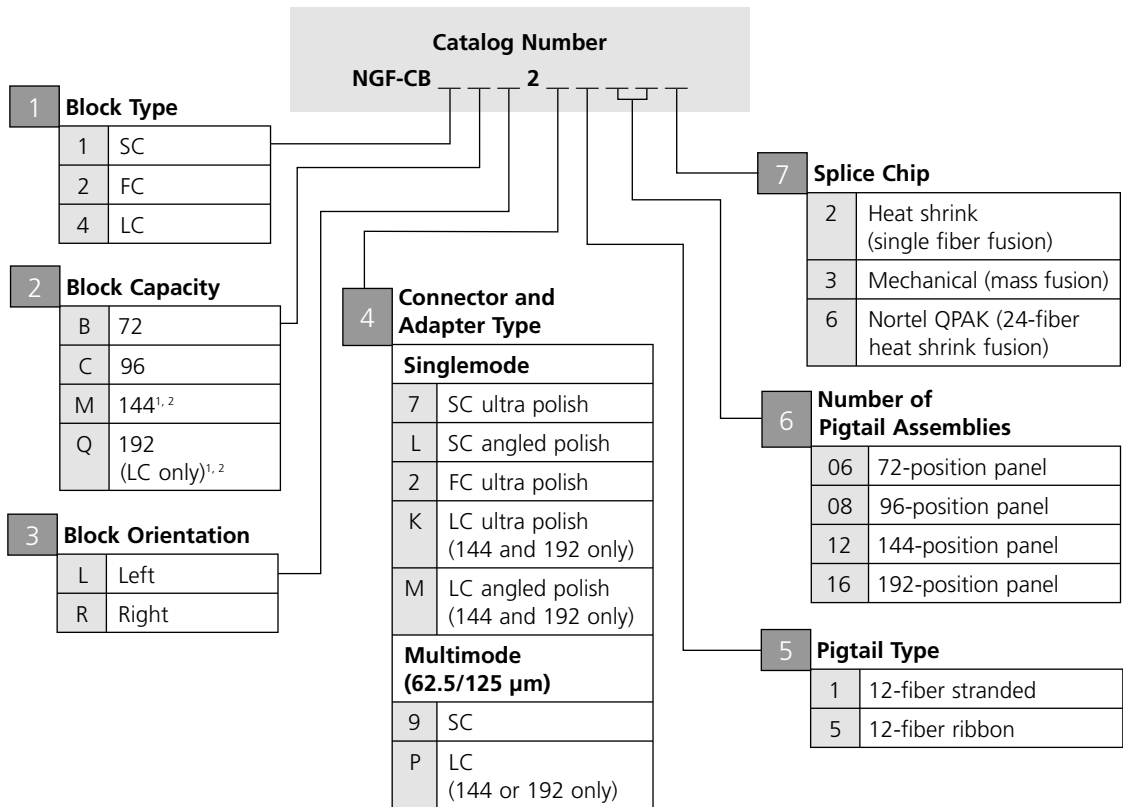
Catalog Number

NGF-CB _ _ _ 2 _ _ _ _ _

1 Block Type

| 1 | SC |
|---|---|
| 2 | FC |
| 4 | LC |

2 Block Capacity

| B | 72 |
|---|---|
| C | 96 |
| M | 144$^{1, 2}$ |
| Q | 192 (LC only)$^{1, 2}$ |

3 Block Orientation

| L | Left |
|---|---|
| R | Right |

4 Connector and Adapter Type

| Singlemode | |
|---|---|
| 7 | SC ultra polish |
| L | SC angled polish |
| 2 | FC ultra polish |
| K | LC ultra polish (144 and 192 only) |
| M | LC angled polish (144 and 192 only) |
| Multimode (62.5/125 µm) | |
| 9 | SC |
| P | LC (144 or 192 only) |

7 Splice Chip

| 2 | Heat shrink (single fiber fusion) |
|---|---|
| 3 | Mechanical (mass fusion) |
| 6 | Nortel QPAK (24-fiber heat shrink fusion) |

6 Number of Pigtail Assemblies

| 06 | 72-position panel |
|---|---|
| 08 | 96-position panel |
| 12 | 144-position panel |
| 16 | 192-position panel |

5 Pigtail Type

| 1 | 12-fiber stranded |
|---|---|
| 5 | 12-fiber ribbon |